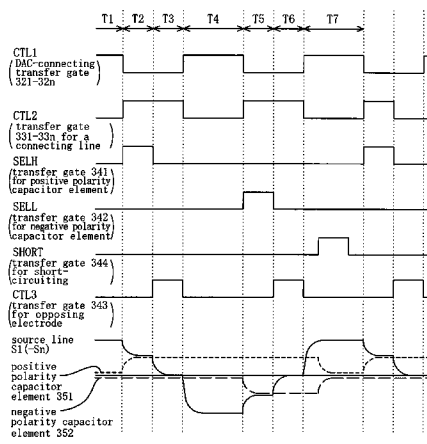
T1 T2 T3 T4 T5 T6 T7

CTL1 (DAC-connecting transfer gate 321-32n)

CTL2 (transfer gate 331-33n for a connecting line)

SELH (transfer gate 341 for positive polarity capacitor element)

SELL (transfer gate 342 for negative polarity capacitor element)

SHORT (transfer gate 344 for short-circuiting)

CTL3 (transfer gate 343 for opposing electrode)

source line S1(-Sn)

positive polarity capacitor element 351

negative polarity capacitor element 352